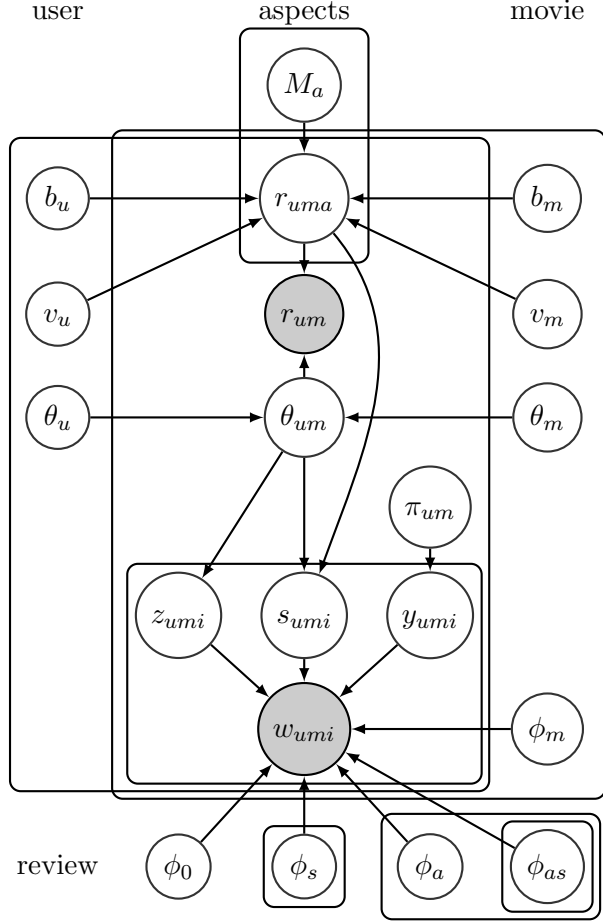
user

aspects

movie

$M_a$

$b_u$

$r_{uma}$

$b_m$

$v_u$

$r_{um}$

$v_m$

$\theta_u$

$\theta_{um}$

$\theta_m$

$\pi_{um}$

$z_{umi}$

$s_{umi}$

$y_{umi}$

$w_{umi}$

$\phi_m$

review

$\phi_0$

$\phi_s$

$\phi_a$

$\phi_{as}$